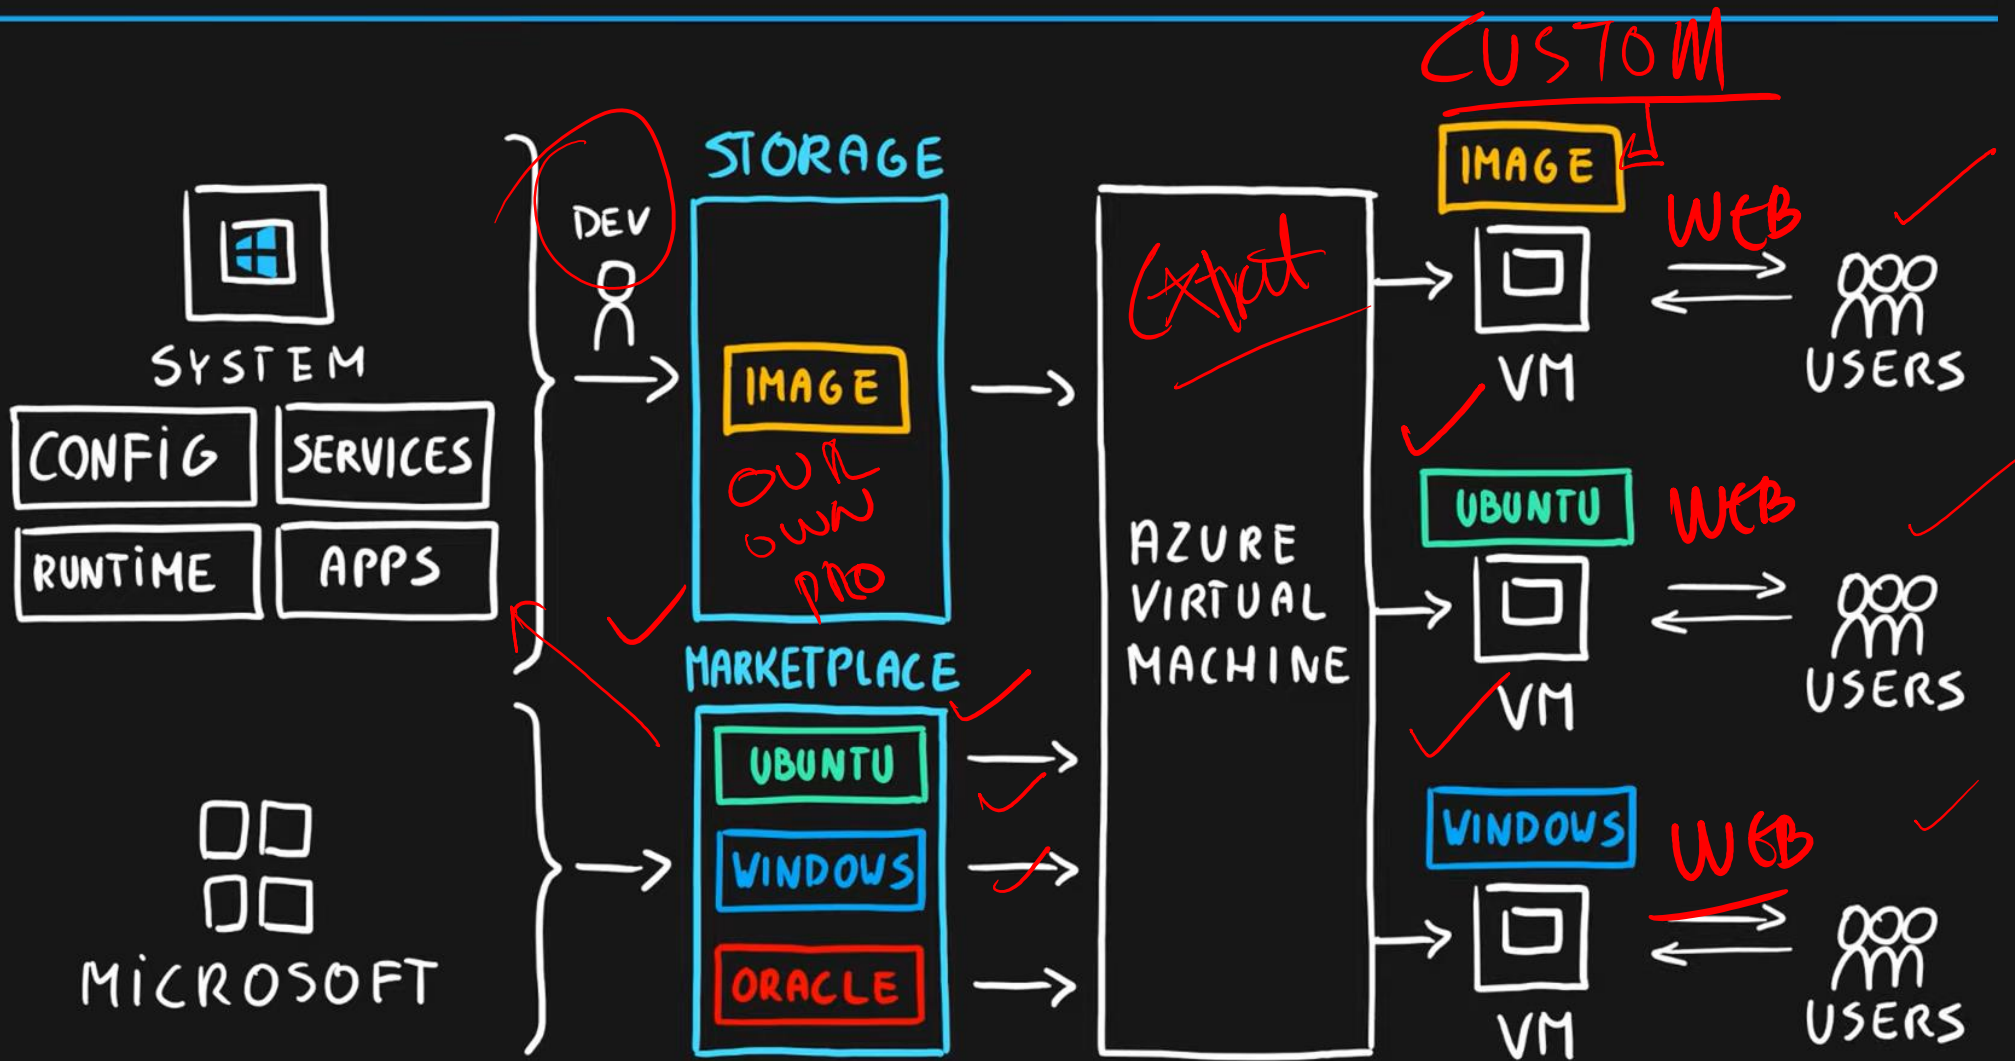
CUSTOM

SYSTEM

CONFIG

SERVICES

RUNTIME

APPS

DEV

STORAGE

IMAGE

OUR OWN PRO

MARKETPLACE

UBUNTU

WINDOWS

ORACLE

MICROSOFT

Extract

AZURE VIRTUAL MACHINE

IMAGE

WEB

VM

USERS

UBUNTU

WEB

VM

USERS

WINDOWS

WEB

VM

USERS